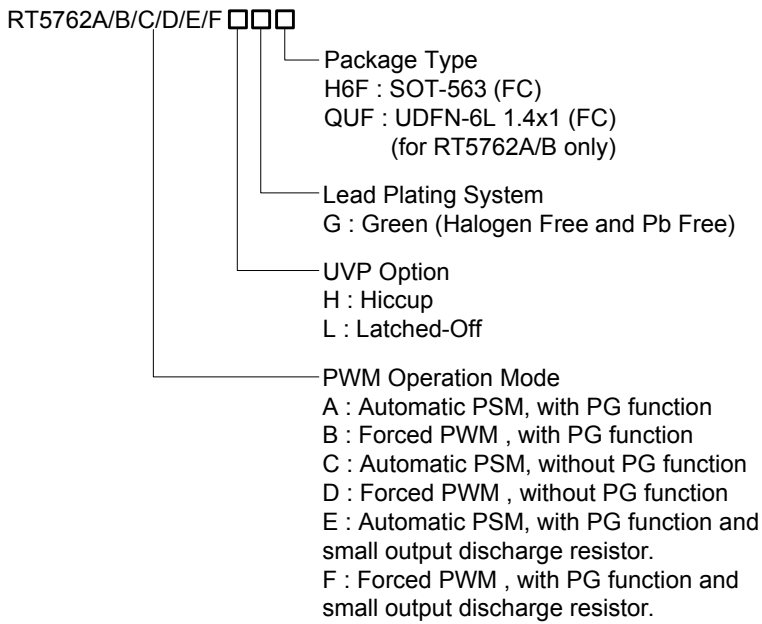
RT5762A/B/C/D/E/F □□□

Package Type
H6F : SOT-563 (FC)
QUF : UDFN-6L 1.4x1 (FC)
(for RT5762A/B only)

Lead Plating System
G : Green (Halogen Free and Pb Free)

UVP Option
H : Hiccup
L : Latched-Off

PWM Operation Mode
A : Automatic PSM, with PG function
B : Forced PWM , with PG function
C : Automatic PSM, without PG function
D : Forced PWM , without PG function
E : Automatic PSM, with PG function and small output discharge resistor.
F : Forced PWM , with PG function and small output discharge resistor.